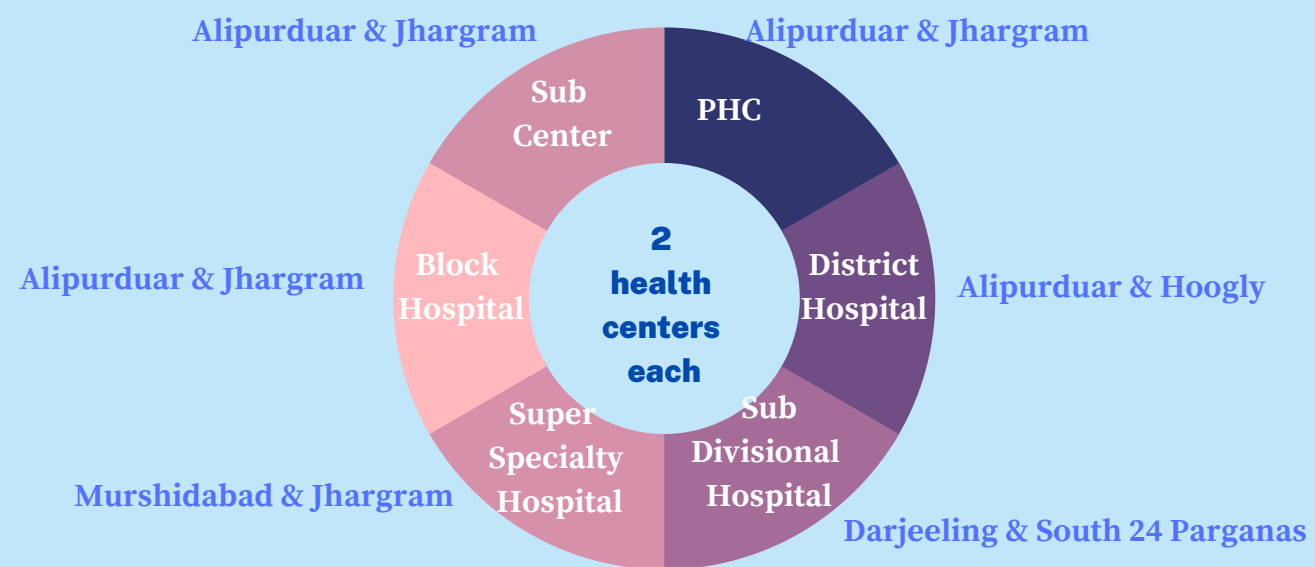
Alipurduar & Jhargram

Alipurduar & Jhargram

Sub Center

PHC

Alipurduar & Jhargram

Block Hospital

2 health centers each

District Hospital

Alipurduar & Hoogly

Super Specialty Hospital

Sub Divisional Hospital

Murshidabad & Jhargram

Darjeeling & South 24 Parganas